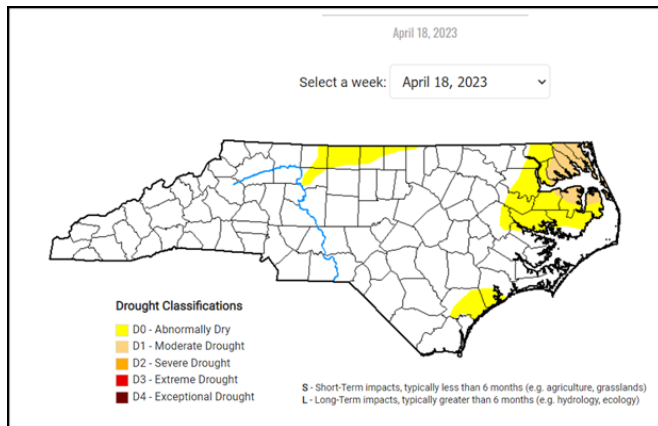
April 18, 2023

Select a week: April 18, 2023

Drought Classifications
D0 - Abnormally Dry
D1 - Moderate Drought
D2 - Severe Drought
D3 - Extreme Drought
D4 - Exceptional Drought

S - Short-Term impacts, typically less than 6 months (e.g. agriculture, grasslands)
L - Long-Term impacts, typically greater than 6 months (e.g. hydrology, ecology)